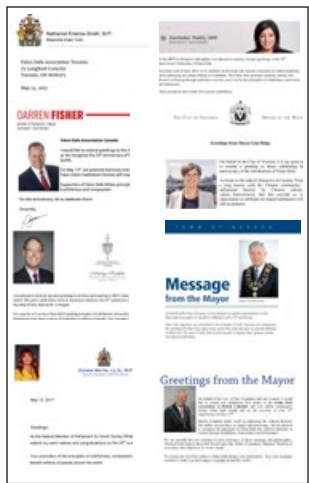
Nathaniel Erskine-Smith, M.P.
Beaches-East York

Falun Dafa Association Toronto
5 Longbell Crescent
Toronto, ON M3N1Y1

May 12, 2017

DARREN FISHER

Falun Dafa Association Canada

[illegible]

THE CITY OF VICTORIA    OFFICE OF THE MAYOR

Greetings from Mayor Lisa Helps

TOWN OF AURORA

Message from the Mayor

Greetings from the Mayor

May 3, 2017

Greetings!